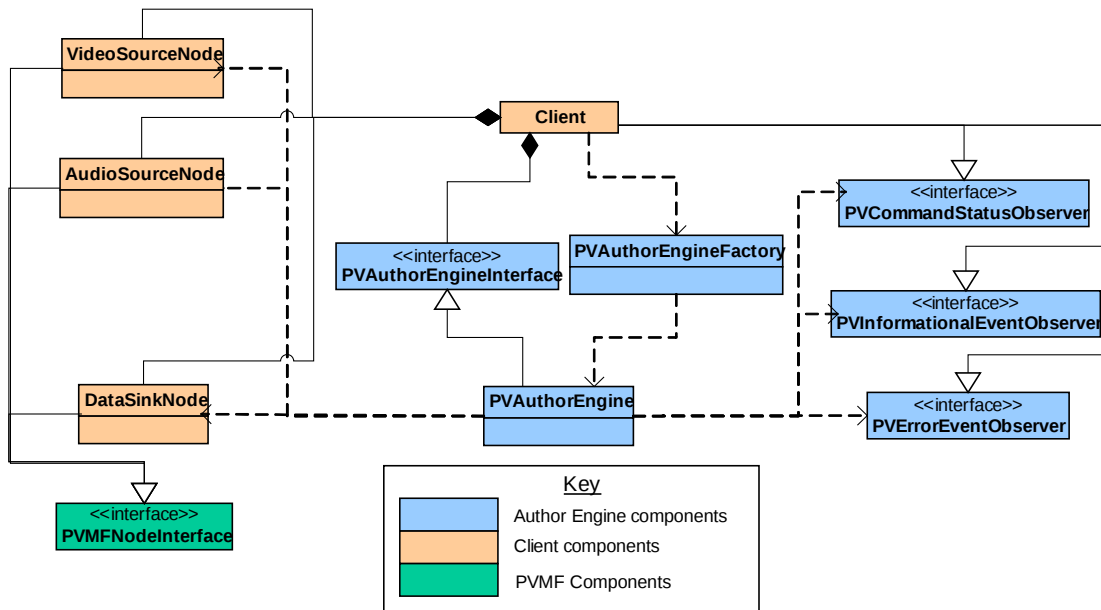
VideoSourceNode

Client

AudioSourceNode

<<interface>>
PVCommandStatusObserver

<<interface>>
PVAuthorEngineInterface

PVAuthorEngineFactory

<<interface>>
PVInformationalEventObserver

<<interface>>
PVErrorEventObserver

DataSinkNode

PVAuthorEngine

<<interface>>
PVMFNodeInterface

Key
Author Engine components
Client components
PVMF Components